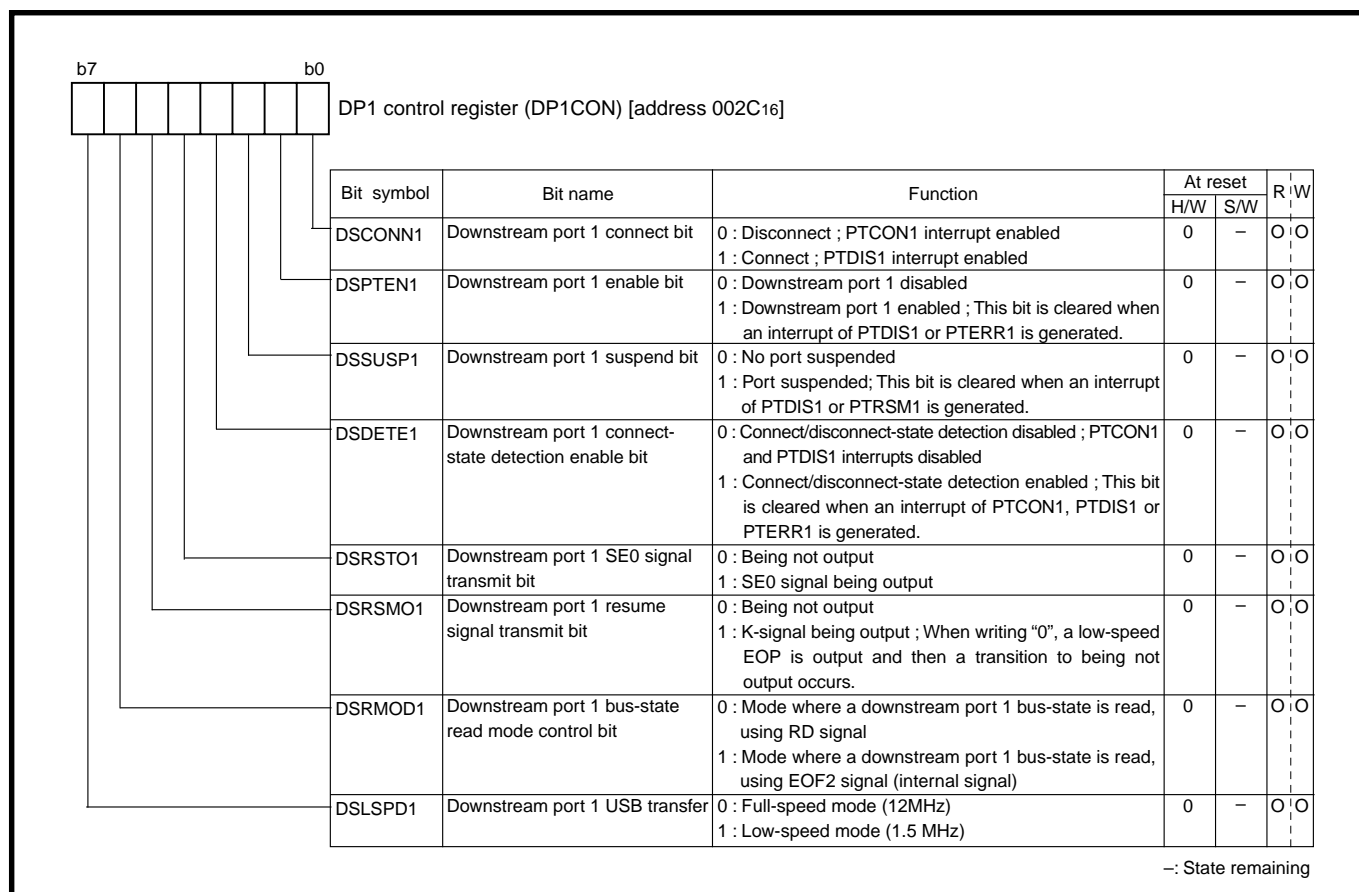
b7 b0

DP1 control register (DP1CON) [address $002C_{16}$]

| Bit symbol | Bit name | Function | At reset H/W | At reset S/W | R | W |
|---|---|---|---|---|---|---|
| DSCONN1 | Downstream port 1 connect bit | 0 : Disconnect ; PTCON1 interrupt enabled<br>1 : Connect ; PTDIS1 interrupt enabled | 0 | – | O | O |
| DSPTEN1 | Downstream port 1 enable bit | 0 : Downstream port 1 disabled<br>1 : Downstream port 1 enabled ; This bit is cleared when an interrupt of PTDIS1 or PTERR1 is generated. | 0 | – | O | O |
| DSSUSP1 | Downstream port 1 suspend bit | 0 : No port suspended<br>1 : Port suspended; This bit is cleared when an interrupt of PTDIS1 or PTRSM1 is generated. | 0 | – | O | O |
| DSDETE1 | Downstream port 1 connect-state detection enable bit | 0 : Connect/disconnect-state detection disabled ; PTCON1 and PTDIS1 interrupts disabled<br>1 : Connect/disconnect-state detection enabled ; This bit is cleared when an interrupt of PTCON1, PTDIS1 or PTERR1 is generated. | 0 | – | O | O |
| DSRSTO1 | Downstream port 1 SE0 signal transmit bit | 0 : Being not output<br>1 : SE0 signal being output | 0 | – | O | O |
| DSRSMO1 | Downstream port 1 resume signal transmit bit | 0 : Being not output<br>1 : K-signal being output ; When writing "0", a low-speed EOP is output and then a transition to being not output occurs. | 0 | – | O | O |
| DSRMOD1 | Downstream port 1 bus-state read mode control bit | 0 : Mode where a downstream port 1 bus-state is read, using RD signal<br>1 : Mode where a downstream port 1 bus-state is read, using EOF2 signal (internal signal) | 0 | – | O | O |
| DSLSPD1 | Downstream port 1 USB transfer | 0 : Full-speed mode (12MHz)<br>1 : Low-speed mode (1.5 MHz) | 0 | – | O | O |

–: State remaining